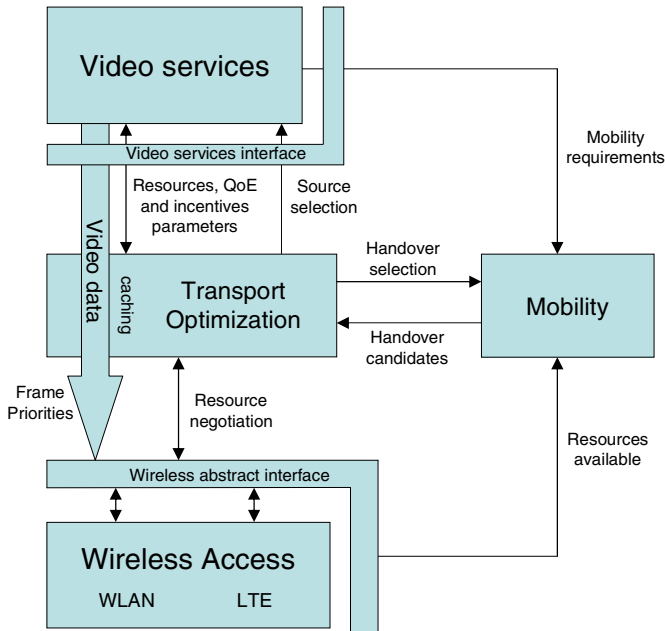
Video services

Video services interface

Mobility requirements

Resources, QoE and incentives parameters

Source selection

Video data

caching

Transport Optimization

Handover selection

Handover candidates

Mobility

Frame Priorities

Resource negotiation

Resources available

Wireless abstract interface

Wireless Access

WLAN

LTE